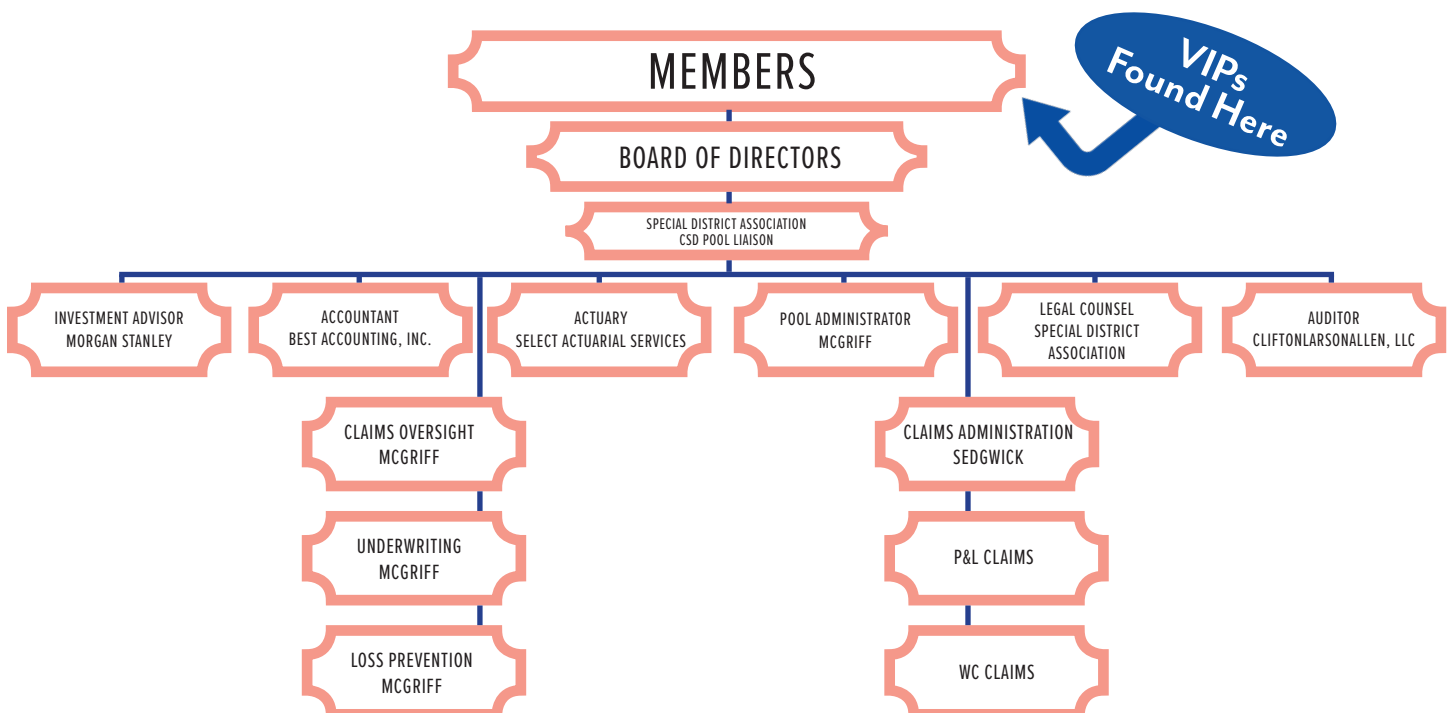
MEMBERS

VIPs Found Here

BOARD OF DIRECTORS

SPECIAL DISTRICT ASSOCIATION
CSD POOL LIAISON

INVESTMENT ADVISOR
MORGAN STANLEY

ACCOUNTANT
BEST ACCOUNTING, INC.

ACTUARY
SELECT ACTUARIAL SERVICES

POOL ADMINISTRATOR
MCGRIFF

LEGAL COUNSEL
SPECIAL DISTRICT
ASSOCIATION

AUDITOR
CLIFTONLARSONALLEN, LLC

CLAIMS OVERSIGHT
MCGRIFF

UNDERWRITING
MCGRIFF

LOSS PREVENTION
MCGRIFF

CLAIMS ADMINISTRATION
SEDGWICK

P&L CLAIMS

WC CLAIMS